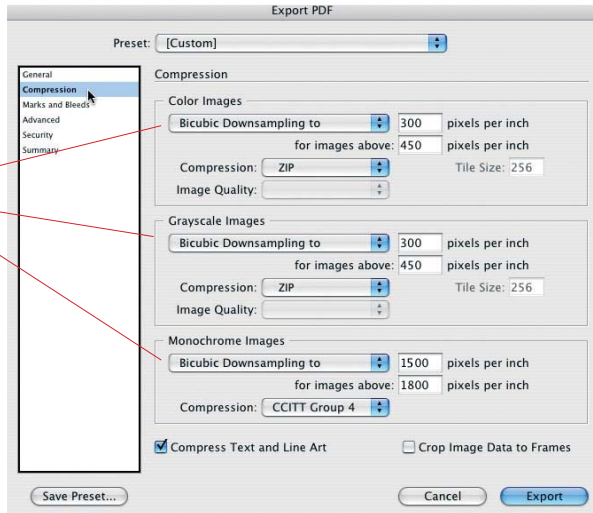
Export PDF

Preset: [Custom]

General
Compression
Marks and Bleeds
Advanced
Security
Summary

Compression

Color Images
Bicubic Downsampling to
300 pixels per inch
for images above: 450 pixels per inch
Compression: ZIP
Tile Size: 256
Image Quality:

Grayscale Images
Bicubic Downsampling to
300 pixels per inch
for images above: 450 pixels per inch
Compression: ZIP
Tile Size: 256
Image Quality:

Monochrome Images
Bicubic Downsampling to
1500 pixels per inch
for images above: 1800 pixels per inch
Compression: CCITT Group 4

Compress Text and Line Art
Crop Image Data to Frames

Save Preset...
Cancel
Export